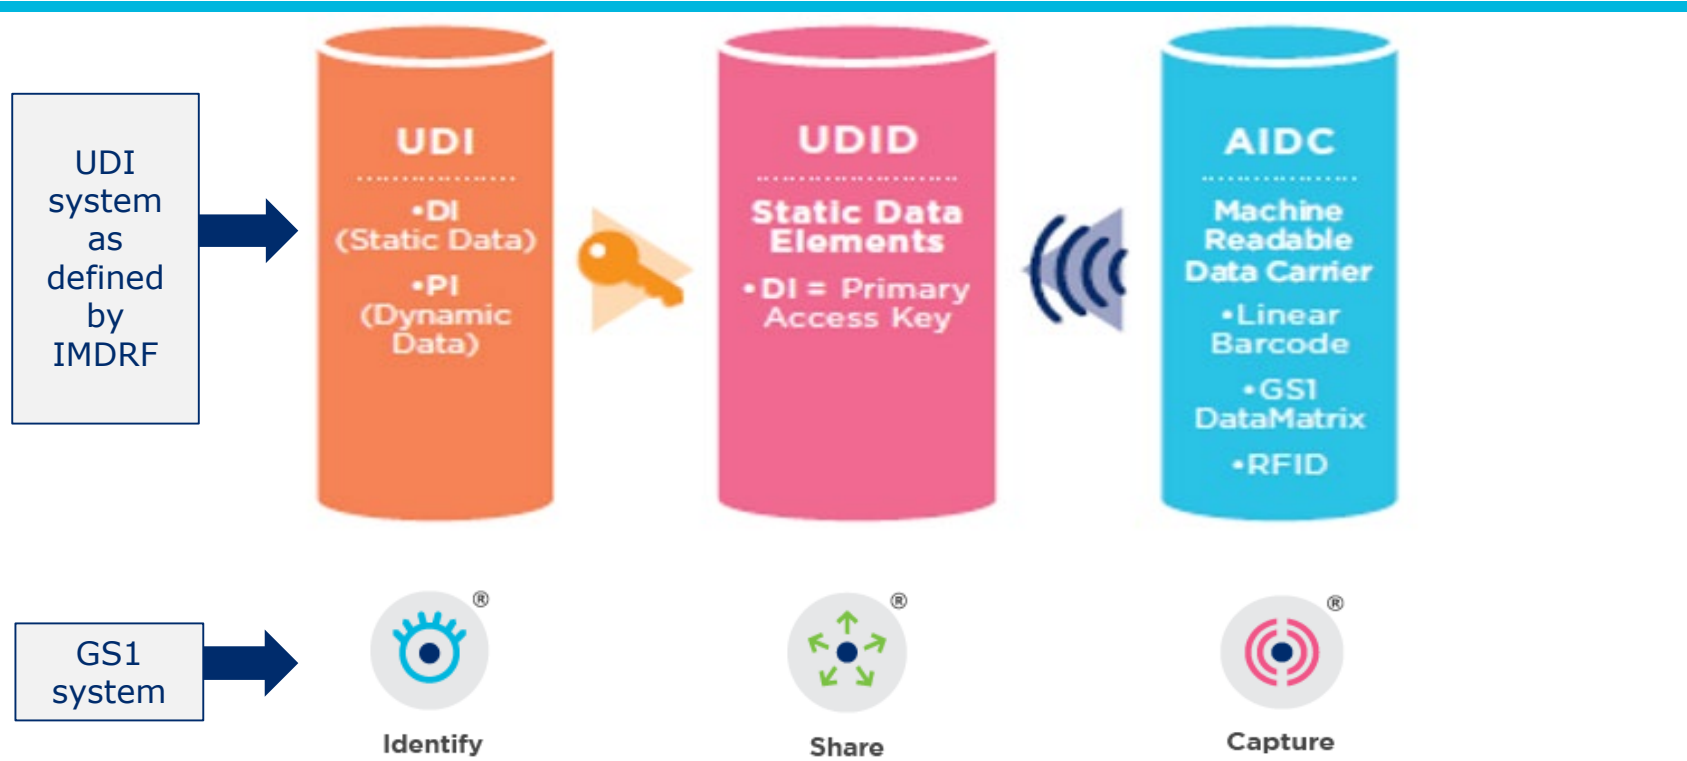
UDI system as defined by IMDRF

UDI

•DI (Static Data)

•PI (Dynamic Data)

UDID

Static Data Elements

•DI = Primary Access Key

AIDC

Machine Readable Data Carrier

•Linear Barcode

•GS1 DataMatrix

•RFID

GS1 system

®

Identify

®

Share

®

Capture